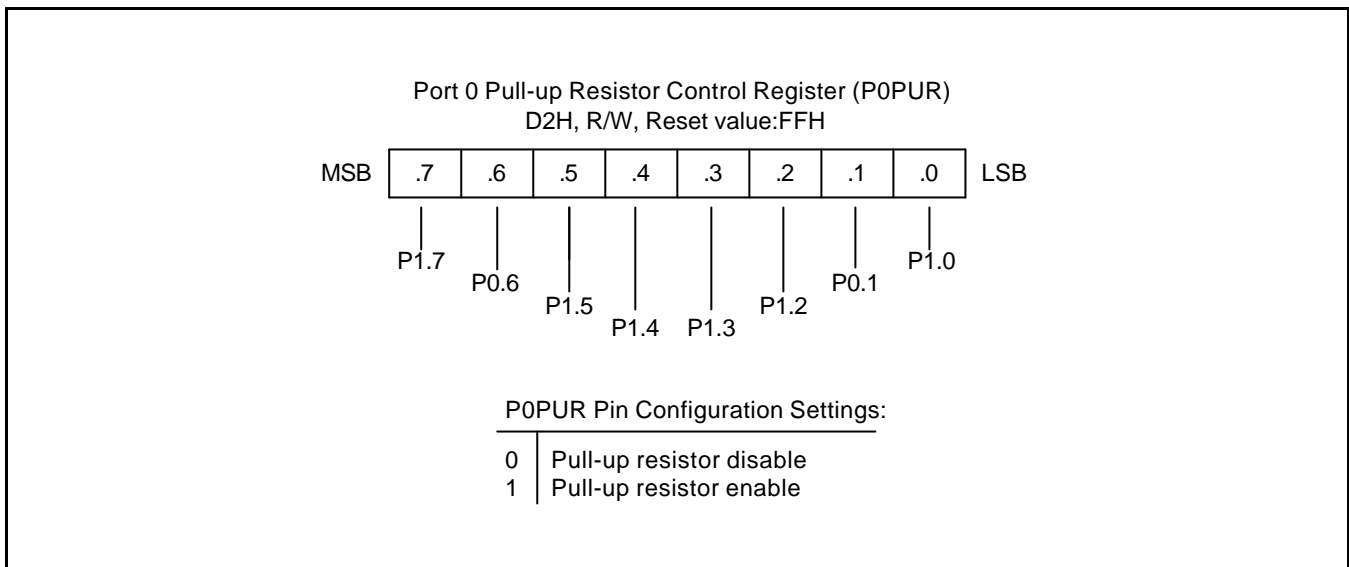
Port 0 Pull-up Resistor Control Register (P0PUR)
D2H, R/W, Reset value:FFH

| MSB | .7 | .6 | .5 | .4 | .3 | .2 | .1 | .0 | LSB |
|---|---|---|---|---|---|---|---|---|---|

P1.7
P0.6
P1.5
P1.4
P1.3
P1.2
P0.1
P1.0

P0PUR Pin Configuration Settings:

| | |
|---|---|
| 0 | Pull-up resistor disable |
| 1 | Pull-up resistor enable |